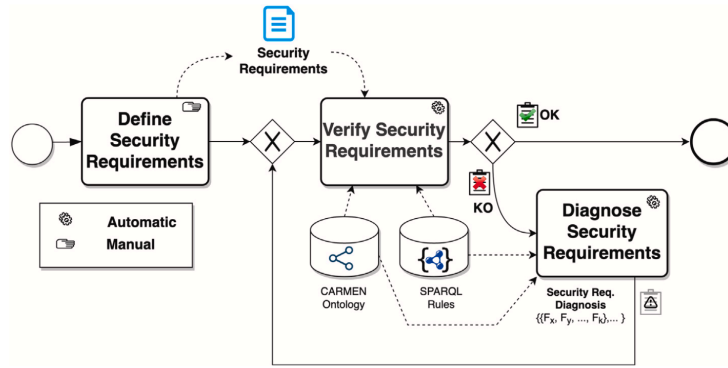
Security Requirements

Define Security Requirements

Verify Security Requirements

OK

KO

Diagnose Security Requirements

Automatic

Manual

CARMEN Ontology

SPARQL Rules

Security Req. Diagnosis
$\{(F_x, F_y, \ldots, F_k), \ldots\}$